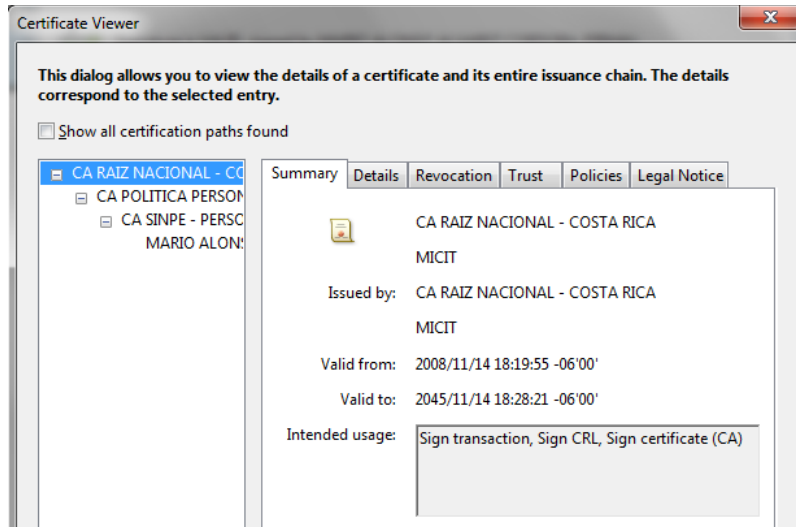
Certificate Viewer

This dialog allows you to view the details of a certificate and its entire issuance chain. The details correspond to the selected entry.

Show all certification paths found

CA RAIZ NACIONAL - CO
CA POLITICA PERSON
CA SINPE - PERSC
MARIO ALONS

Summary | Details | Revocation | Trust | Policies | Legal Notice

CA RAIZ NACIONAL - COSTA RICA
MICIT

Issued by: CA RAIZ NACIONAL - COSTA RICA
MICIT

Valid from: 2008/11/14 18:19:55 -06'00'

Valid to: 2045/11/14 18:28:21 -06'00'

Intended usage: Sign transaction, Sign CRL, Sign certificate (CA)